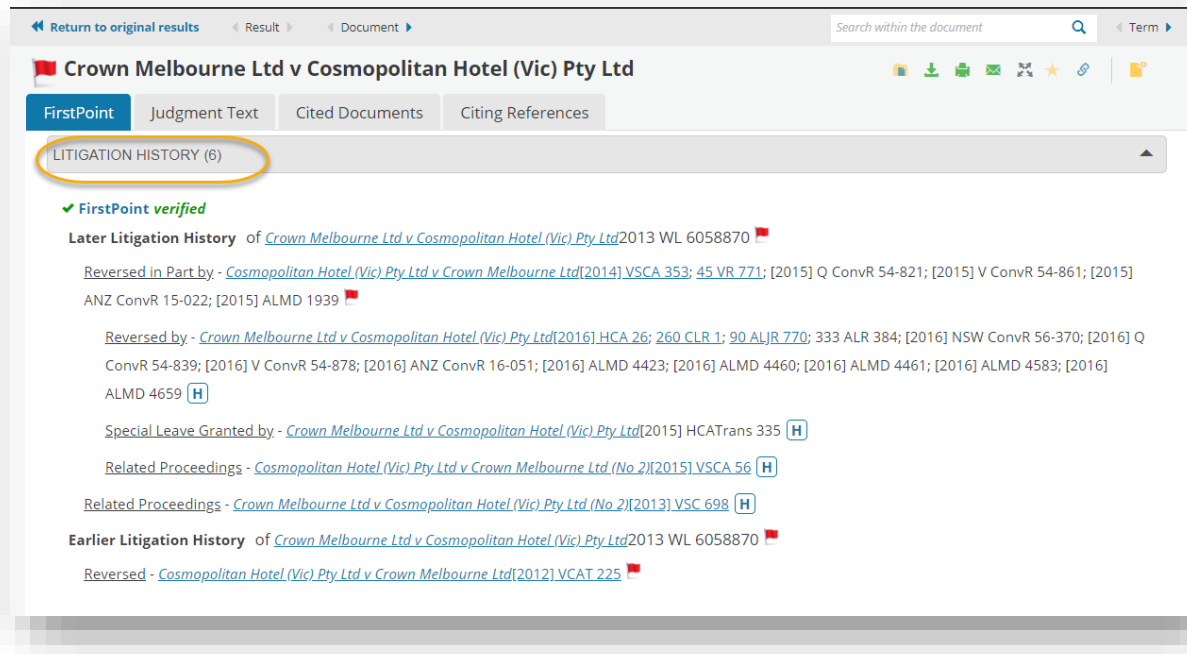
Return to original results   Result   Document   Search within the document   Term

Crown Melbourne Ltd v Cosmopolitan Hotel (Vic) Pty Ltd

FirstPoint   Judgment Text   Cited Documents   Citing References

LITIGATION HISTORY (6)

FirstPoint verified

Later Litigation History of Crown Melbourne Ltd v Cosmopolitan Hotel (Vic) Pty Ltd2013 WL 6058870

Reversed in Part by - Cosmopolitan Hotel (Vic) Pty Ltd v Crown Melbourne Ltd[2014] VSCA 353; 45 VR 771; [2015] Q ConvR 54-821; [2015] V ConvR 54-861; [2015] ANZ ConvR 15-022; [2015] ALMD 1939

Reversed by - Crown Melbourne Ltd v Cosmopolitan Hotel (Vic) Pty Ltd[2016] HCA 26; 260 CLR 1; 90 ALJR 770; 333 ALR 384; [2016] NSW ConvR 56-370; [2016] Q ConvR 54-839; [2016] V ConvR 54-878; [2016] ANZ ConvR 16-051; [2016] ALMD 4423; [2016] ALMD 4460; [2016] ALMD 4461; [2016] ALMD 4583; [2016] ALMD 4659 H

Special Leave Granted by - Crown Melbourne Ltd v Cosmopolitan Hotel (Vic) Pty Ltd[2015] HCATrans 335 H

Related Proceedings - Cosmopolitan Hotel (Vic) Pty Ltd v Crown Melbourne Ltd (No 2)[2015] VSCA 56 H

Related Proceedings - Crown Melbourne Ltd v Cosmopolitan Hotel (Vic) Pty Ltd (No 2)[2013] VSC 698 H

Earlier Litigation History of Crown Melbourne Ltd v Cosmopolitan Hotel (Vic) Pty Ltd2013 WL 6058870

Reversed - Cosmopolitan Hotel (Vic) Pty Ltd v Crown Melbourne Ltd[2012] VCAT 225